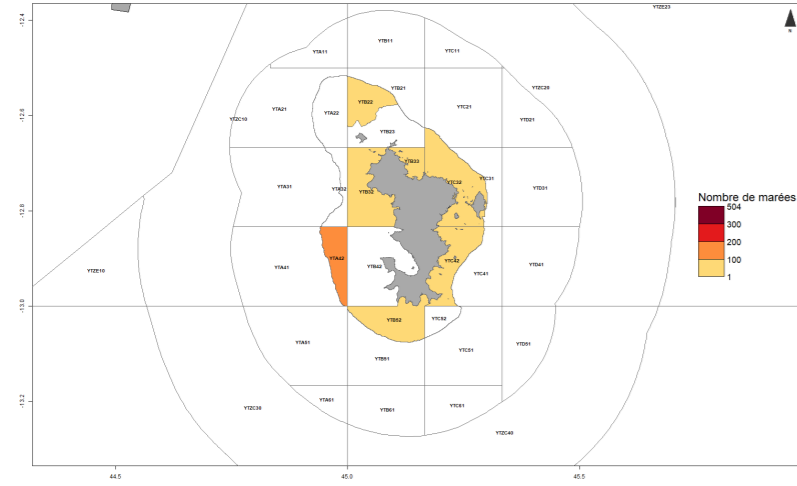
YTZE23
N
-12.4
YTB11
YTC11
YTA11
YTZC20
YTB21
YTB22
-12.6
YTA21
YTC21
YTA22
YTZC10
YTD21
YTB23
YTB33
YTC31
YTA31
YTC32
YTD31
YTA32
YTB32
Nombre de marées
-12.8
504
300
200
YTA42
YTC42
100
YTD41
YTB42
YTA41
YTZE10
YTC41
1
-13.0
YTB52
YTC52
YTA51
YTD51
YTC51
YTB51
-13.2
YTA61
YTC61
YTZC30
YTB61
YTZC40
44.5
45.0
45.5